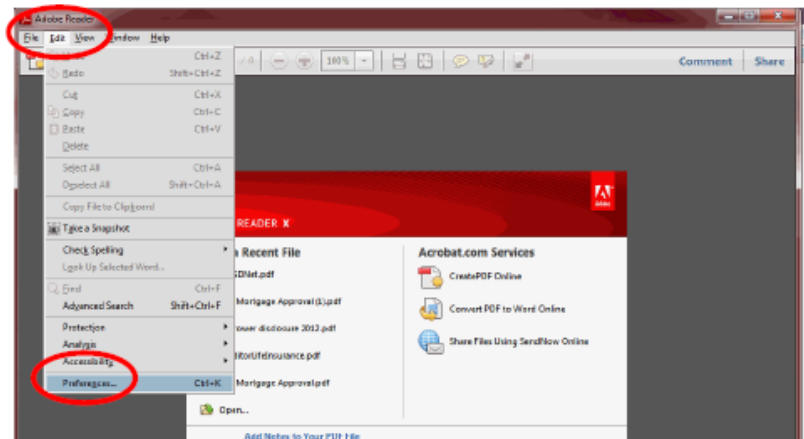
Adobe Reader

File Edit View Window Help

100%

Comment Share

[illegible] Ctrl+Z
Redo Shift+Ctrl+Z
Cut Ctrl+X
Copy Ctrl+C
Paste Ctrl+V
Delete
Select All Ctrl+A
Deselect All Shift+Ctrl+A
Copy File to Clipboard
Take a Snapshot
Check Spelling
Look Up Selected Word...
Find Ctrl+F
Advanced Search Shift+Ctrl+F
Protection
Analysis
Accessibility
Preferences... Ctrl+K

READER X

Adobe

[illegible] Recent File
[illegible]SDNet.pdf
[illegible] Mortgage Approval (1).pdf
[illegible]ower disclosure 2013.pdf
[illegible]itorLifeInsurance.pdf
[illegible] Mortgage Approval.pdf
Open...

Acrobat.com Services
CreatePDF Online
Convert PDF to Word Online
Share Files Using SendNow Online

Add Notes to Your PDF File